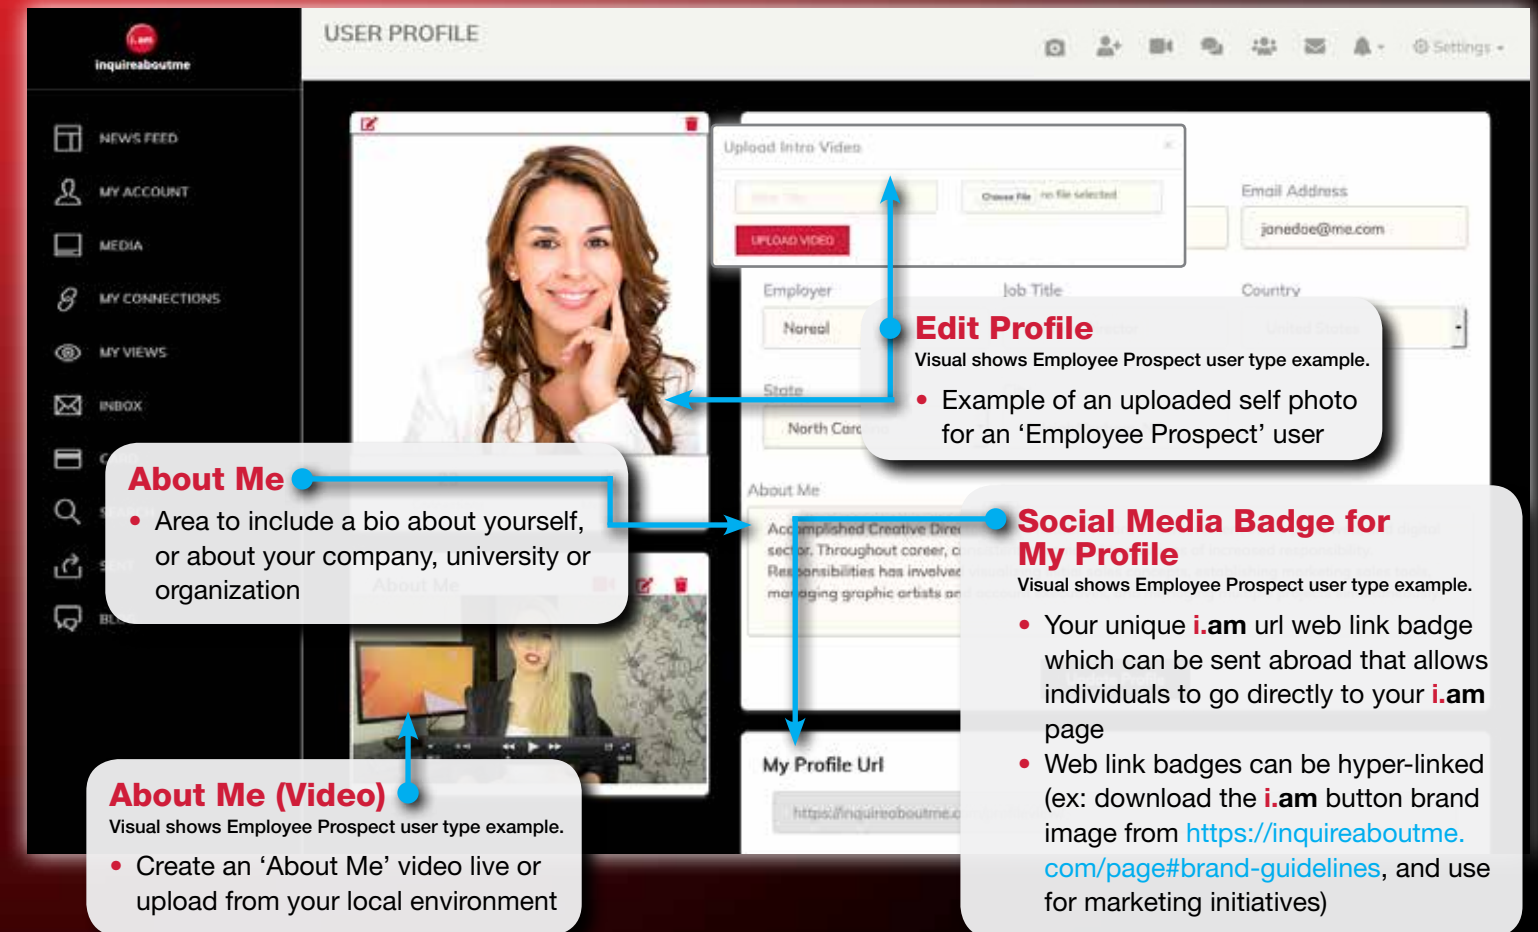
i.am
inquireaboutme

USER PROFILE

Settings

NEWS FEED
MY ACCOUNT
MEDIA
MY CONNECTIONS
MY VIEWS
INBOX

Upload Intro Video

Choose File no file selected

UPLOAD VIDEO

Email Address
janedoe@me.com

Employer
Noreal

Job Title

Country

State
North Carc

About Me

Accomplished Creative Dire sector. Throughout career, Responsibilities has involved managing graphic artists an

My Profile Url
https://inquireaboutme.c

Edit Profile
Visual shows Employee Prospect user type example.
• Example of an uploaded self photo for an 'Employee Prospect' user

About Me
• Area to include a bio about yourself, or about your company, university or organization

Social Media Badge for My Profile
Visual shows Employee Prospect user type example.
• Your unique i.am url web link badge which can be sent abroad that allows individuals to go directly to your i.am page
• Web link badges can be hyper-linked (ex: download the i.am button brand image from https://inquireaboutme.com/page#brand-guidelines, and use for marketing initiatives)

About Me (Video)
Visual shows Employee Prospect user type example.
• Create an 'About Me' video live or upload from your local environment